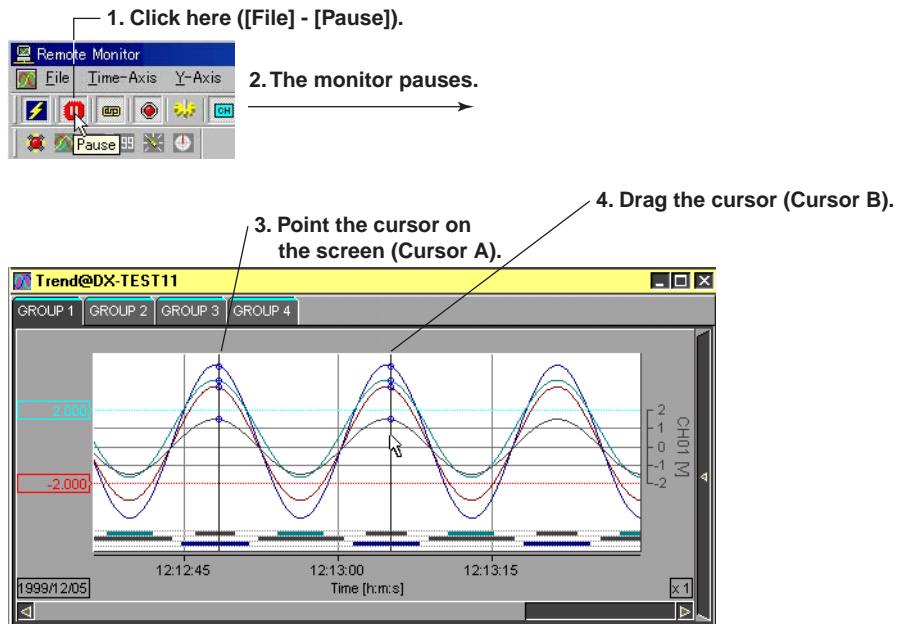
1. Click here ([File] - [Pause]).

Remote Monitor

File Time-Axis Y-Axis

Pause

2. The monitor pauses.

4. Drag the cursor (Cursor B).

3. Point the cursor on the screen (Cursor A).

Trend@DX-TEST11

GROUP 1 GROUP 2 GROUP 3 GROUP 4

2.000

-2.000

2
1
0
-1
-2

CH01 [V]

12:12:45 12:13:00 12:13:15

1999/12/05

Time [h:m:s]

x 1